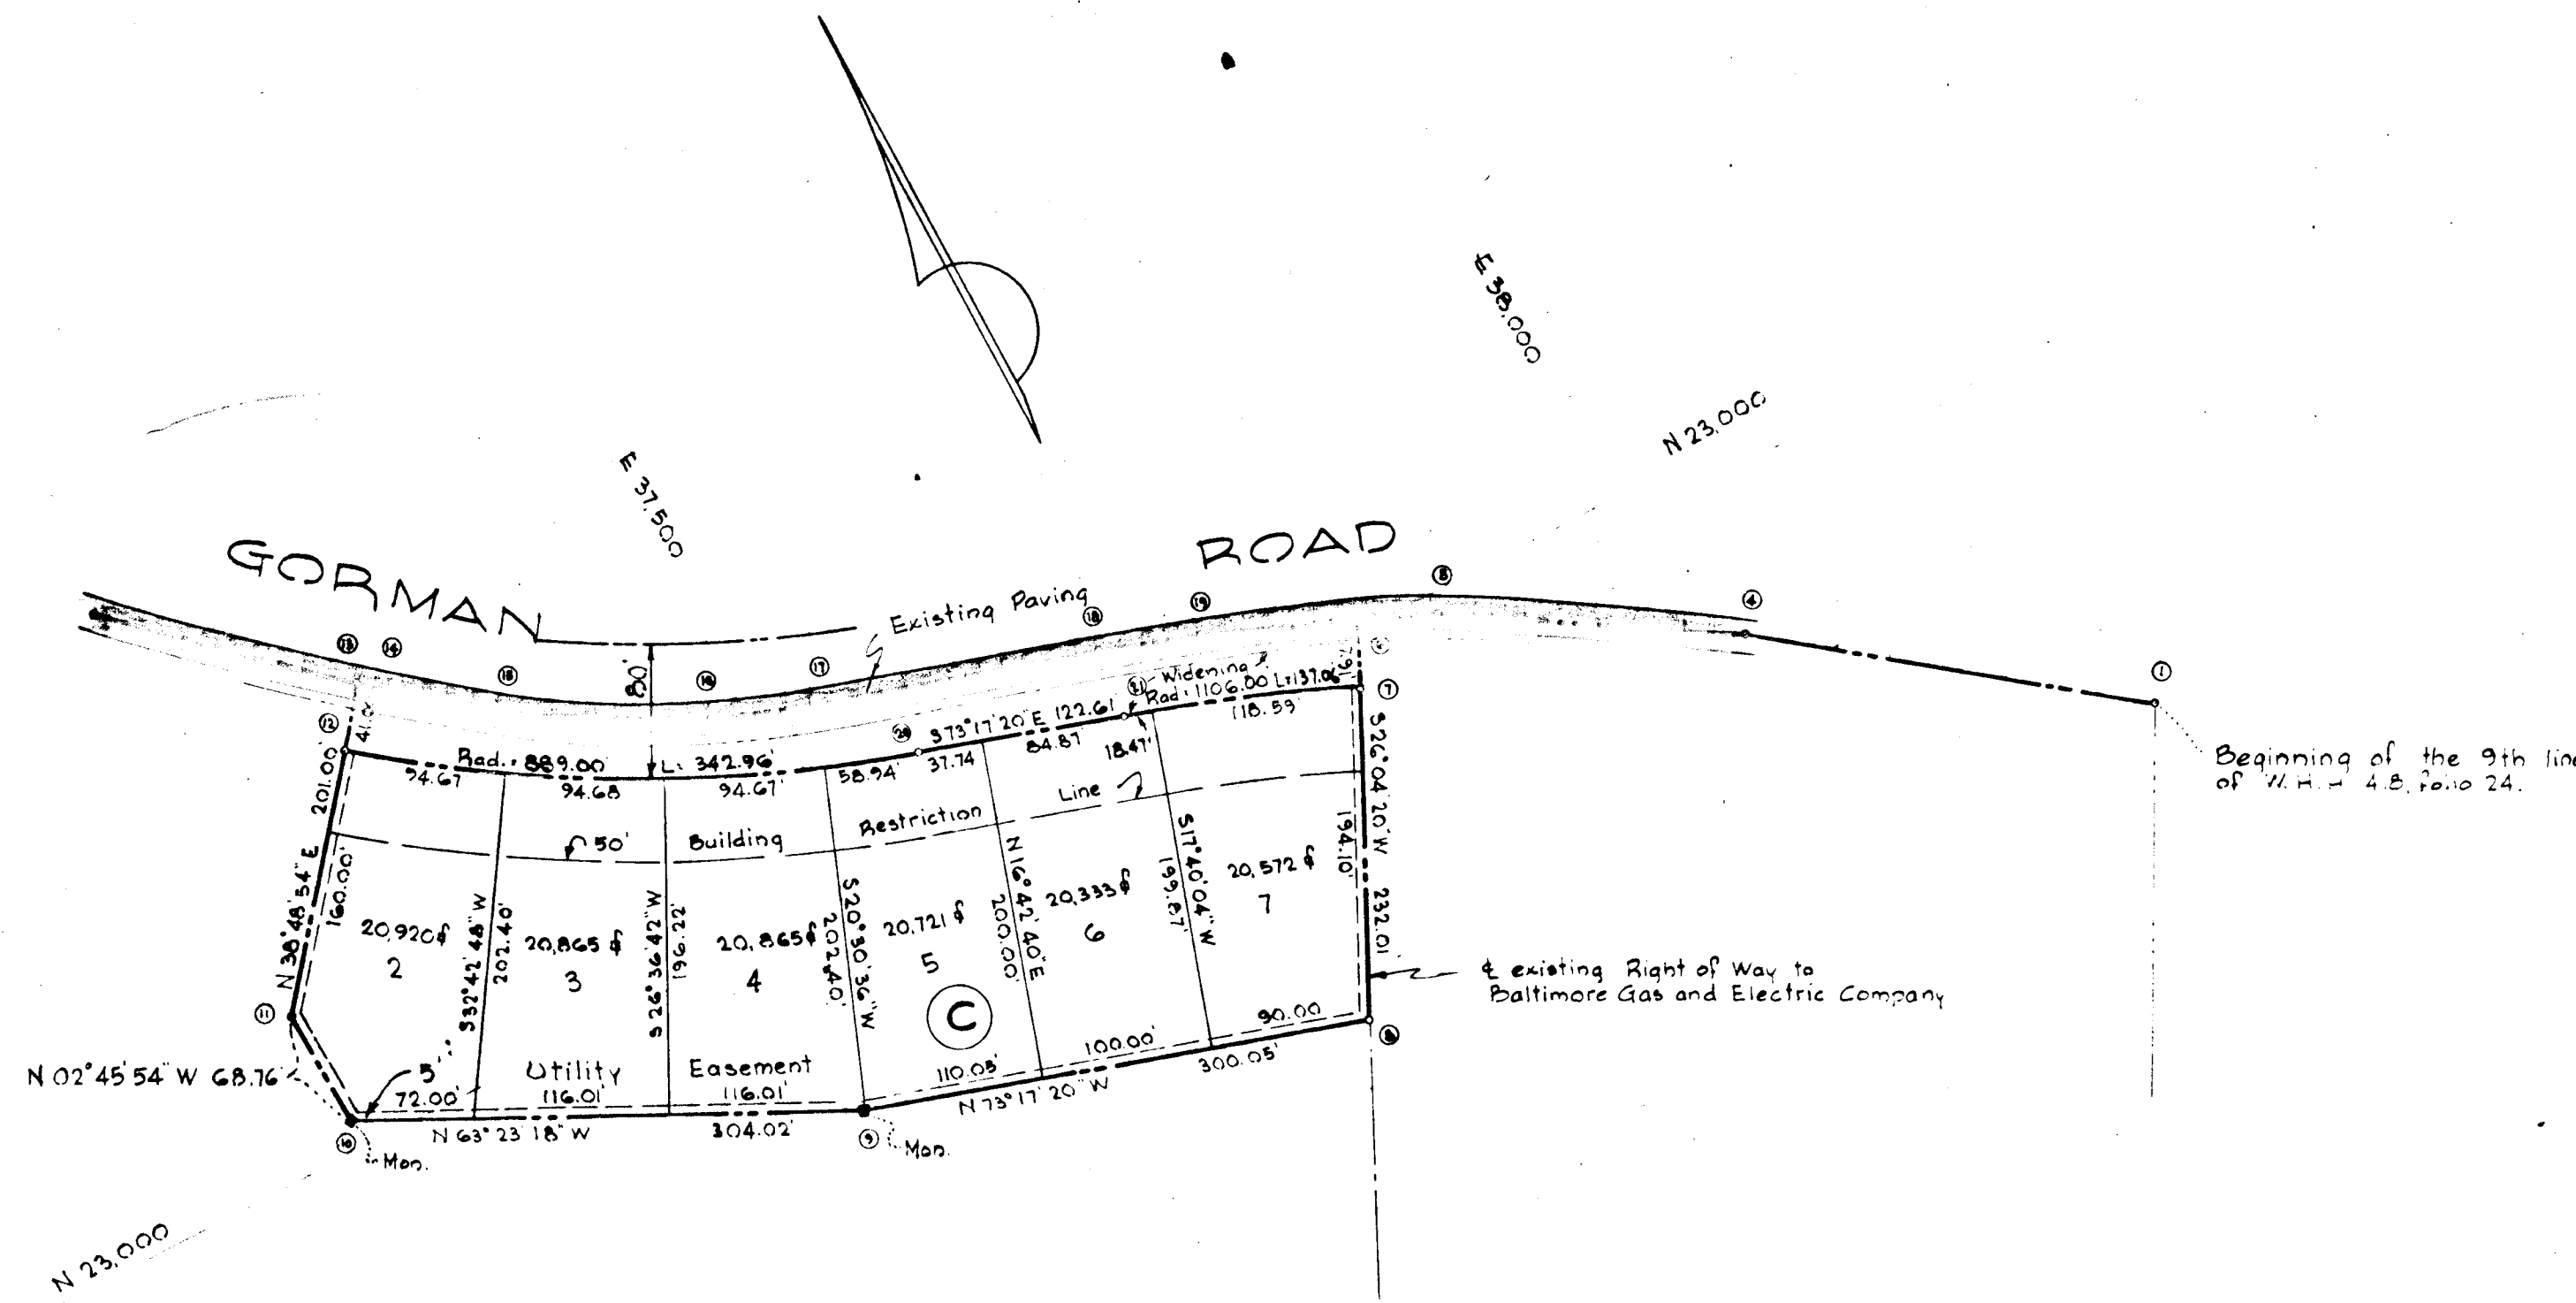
E 38,000

N 23,000

E 37,500

GORMAN ROAD

Existing Paving

⑬ ⑭ ⑮ ⑯ ⑰ ⑱ ⑲ ⑤ ④ ① ⑫ ⑦ ⑥ ⑪ ⑩ ⑨ ⑳ ㉑

80'

Widening
Rad. 1106.00 L. 137.06
16'

S 73°17'20" E 122.61
84.87
18.47'
118.59

41.0
Rad. 889.00
L. 342.96
94.67
94.68
94.67
58.94
37.74

Beginning of the 9th line of W.H.H. 48, folio 24.

Building Restriction Line
50'

201.00
160.00
N 30°48'54" E

20,920 ☐
2

S 32°42'48" W
202.40
20,865 ☐
3

S 26°36'42" W
196.22
20,865 ☐
4

S 20°30'36" W
202.40
20,721 ☐
5

N 16°42'40" E
200.00
20,333 ☐
6

S 17°40'04" W
199.87
20,572 ☐
7

194.10
S 26°04'20" W
232.01

C

℄ existing Right of Way to Baltimore Gas and Electric Company

Utility Easement
5'

N 02°45'54" W 68.76

72.00
116.01
116.01
N 63°23'18" W
304.02

110.05
100.00
90.00
300.05
N 73°17'20" W

Mon.
Mon.

N 23,000